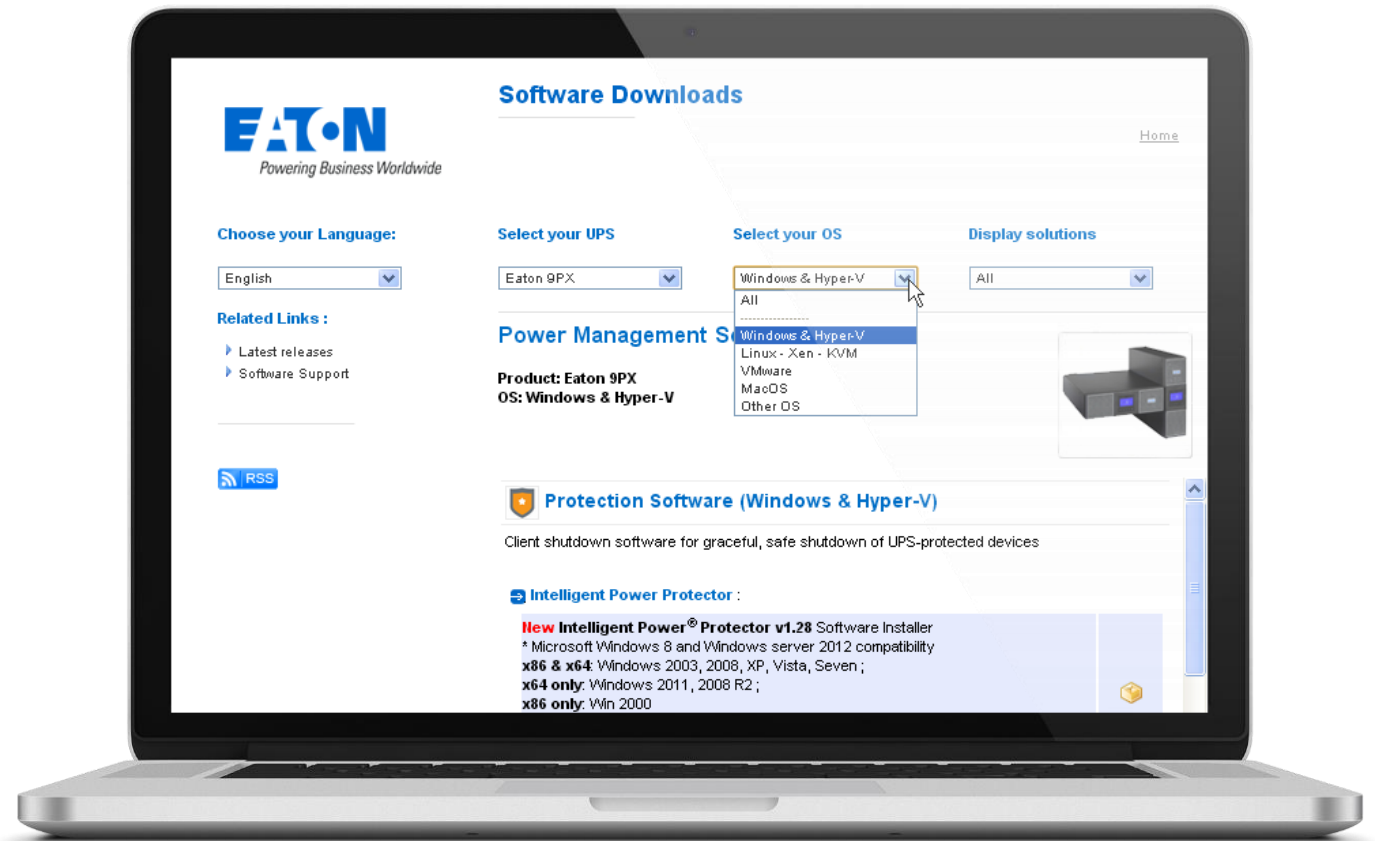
EATON
Powering Business Worldwide

Software Downloads

Home

Choose your Language:

English

Related Links :

Latest releases
Software Support

RSS

Select your UPS

Eaton 9PX

Select your OS

Windows & Hyper-V

All
----------------
Windows & Hyper-V
Linux - Xen - KVM
VMware
MacOS
Other OS

Display solutions

All

Power Management S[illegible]

Product: Eaton 9PX
OS: Windows & Hyper-V

Protection Software (Windows & Hyper-V)

Client shutdown software for graceful, safe shutdown of UPS-protected devices

Intelligent Power Protector :

New Intelligent Power® Protector v1.28 Software Installer
* Microsoft Windows 8 and Windows server 2012 compatibility
x86 & x64: Windows 2003, 2008, XP, Vista, Seven ;
x64 only: Windows 2011, 2008 R2 ;
x86 only: Win 2000